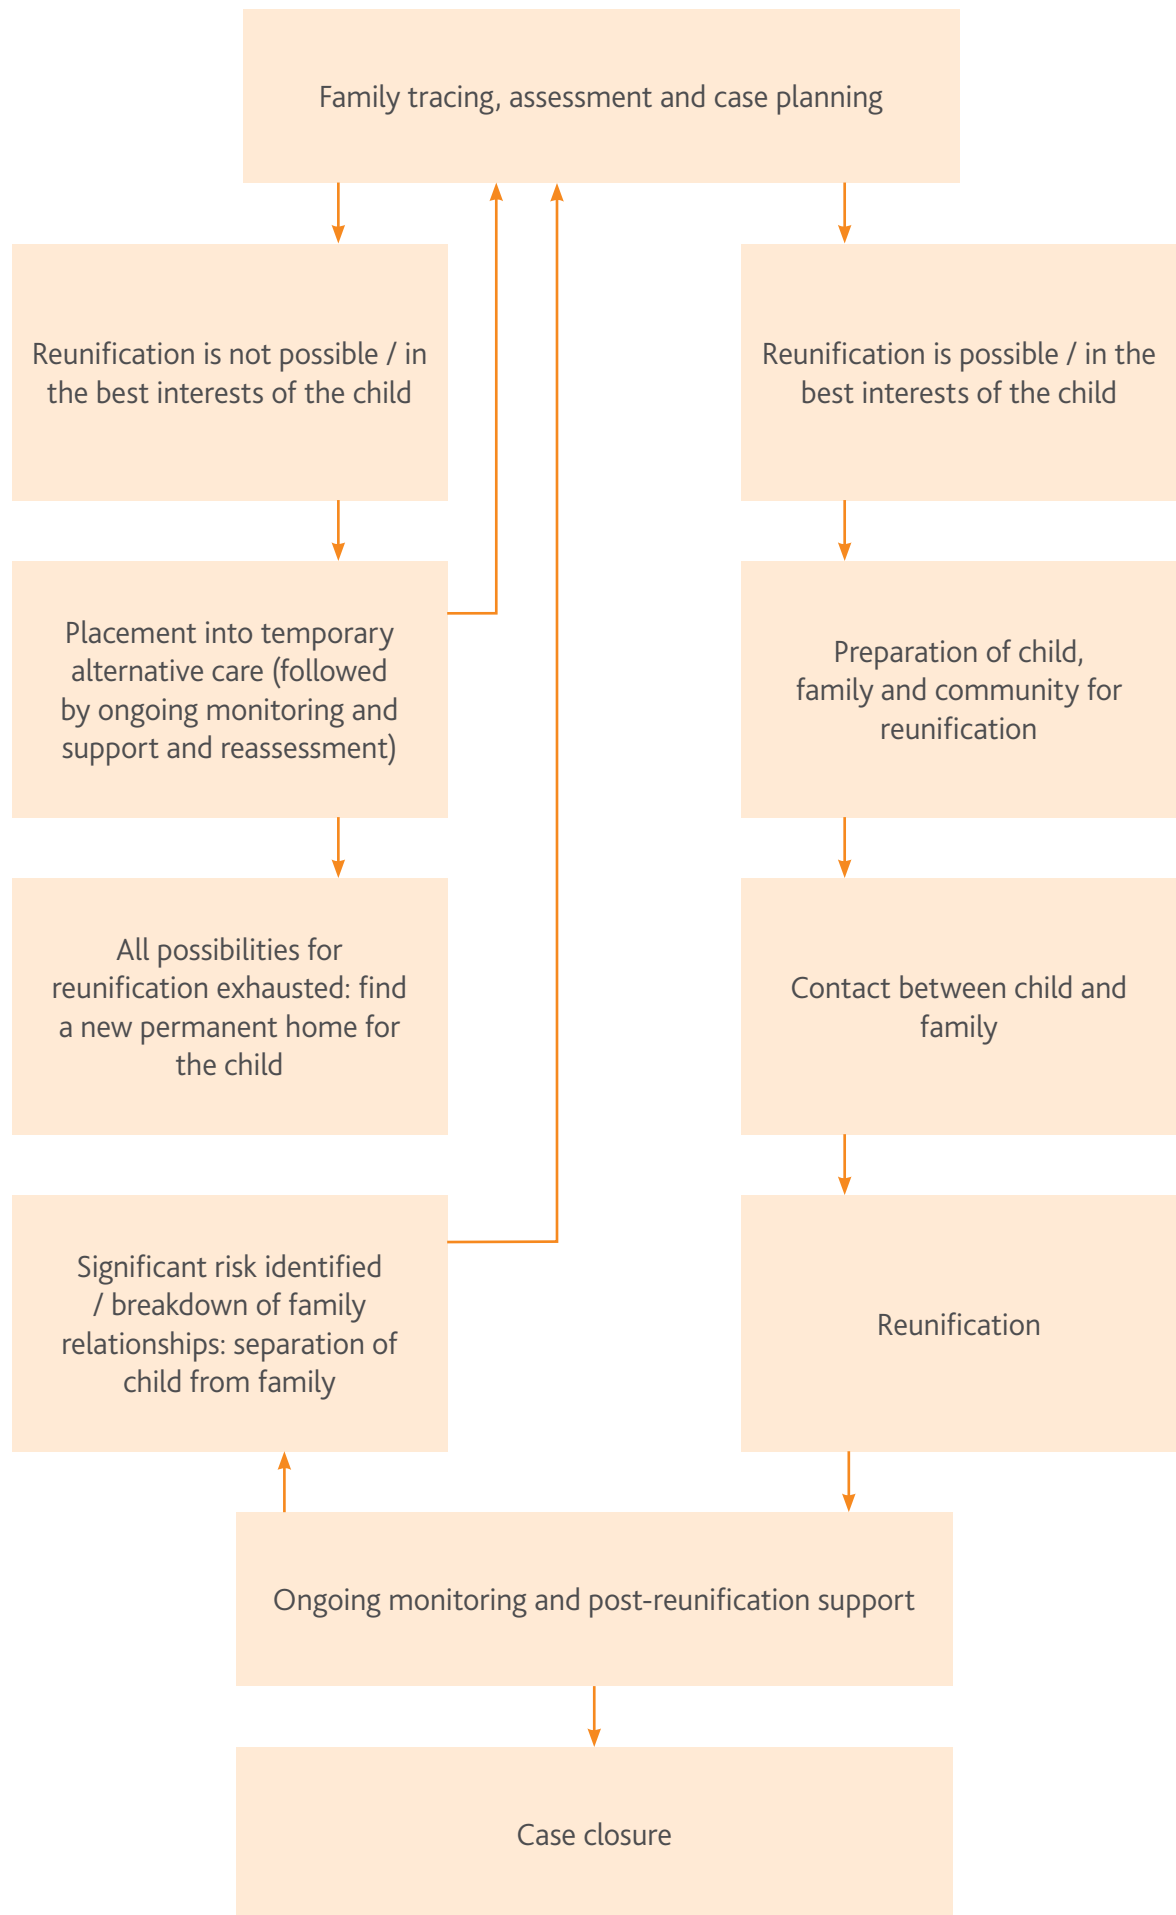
Family tracing, assessment and case planning

Reunification is not possible / in the best interests of the child

Placement into temporary alternative care (followed by ongoing monitoring and support and reassessment)

All possibilities for reunification exhausted: find a new permanent home for the child

Significant risk identified / breakdown of family relationships: separation of child from family

Reunification is possible / in the best interests of the child

Preparation of child, family and community for reunification

Contact between child and family

Reunification

Ongoing monitoring and post-reunification support

Case closure